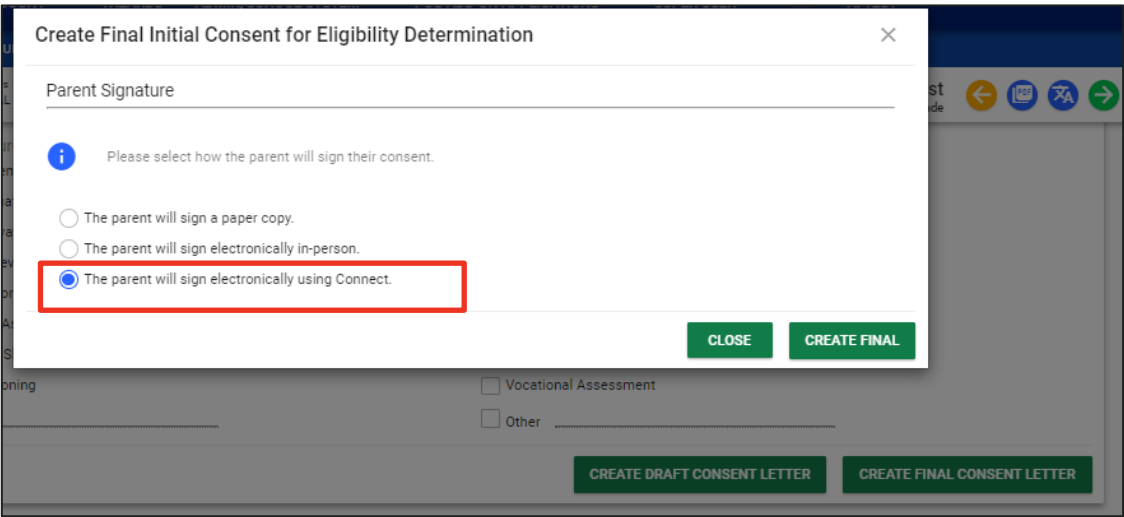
Create Final Initial Consent for Eligibility Determination

Parent Signature

Please select how the parent will sign their consent.

The parent will sign a paper copy.

The parent will sign electronically in-person.

The parent will sign electronically using Connect.

CLOSE

CREATE FINAL

oning

Vocational Assessment

Other

CREATE DRAFT CONSENT LETTER

CREATE FINAL CONSENT LETTER